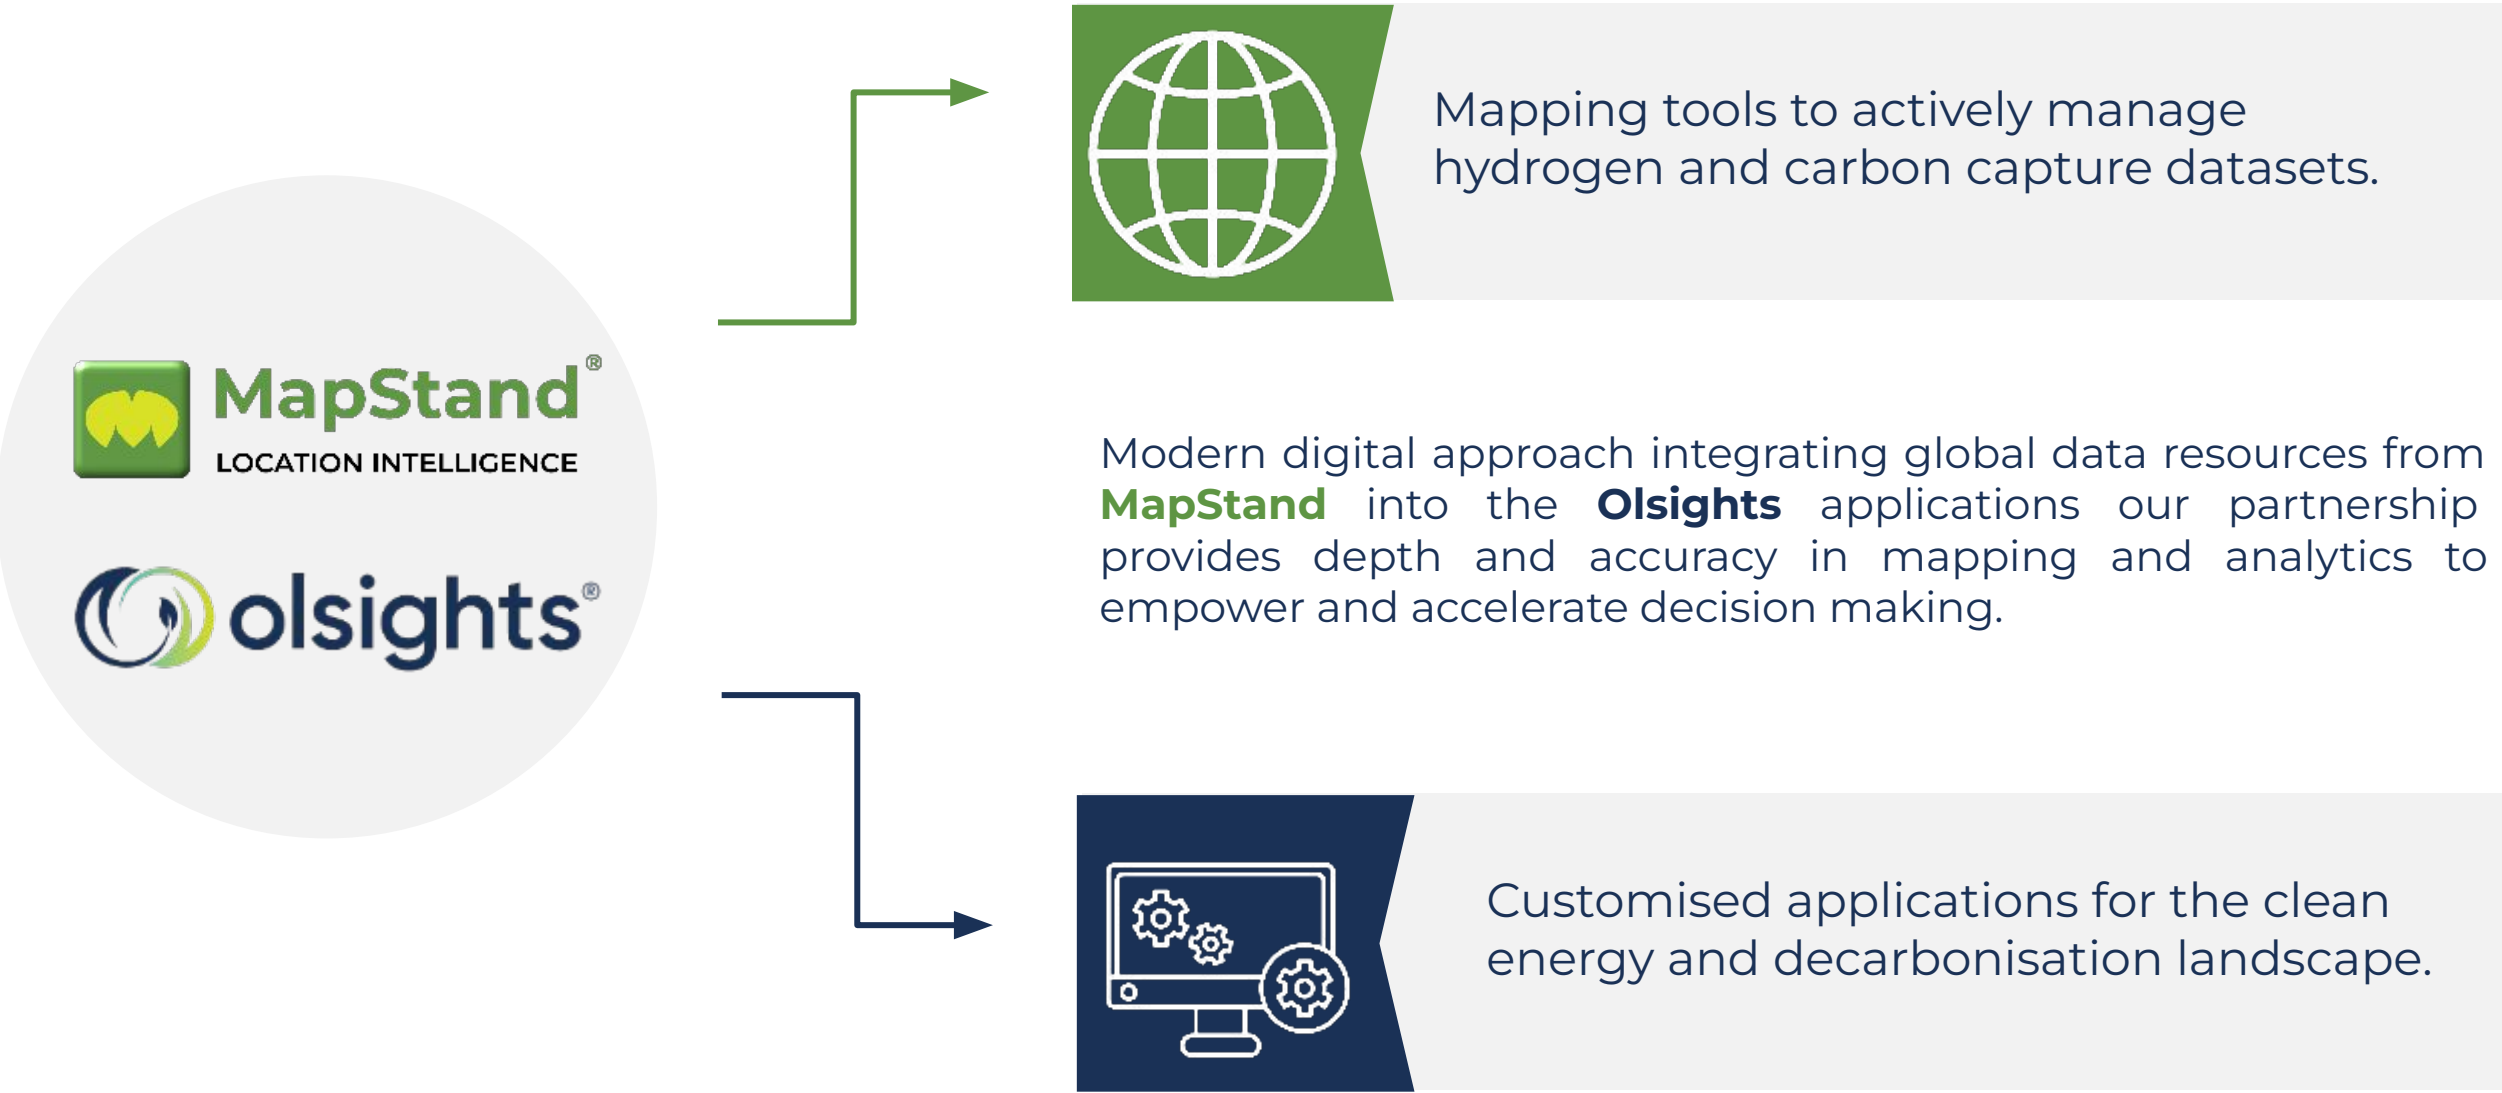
MapStand®
LOCATION INTELLIGENCE

olsights®

Mapping tools to actively manage hydrogen and carbon capture datasets.

Modern digital approach integrating global data resources from MapStand into the OIsights applications our partnership provides depth and accuracy in mapping and analytics to empower and accelerate decision making.

Customised applications for the clean energy and decarbonisation landscape.